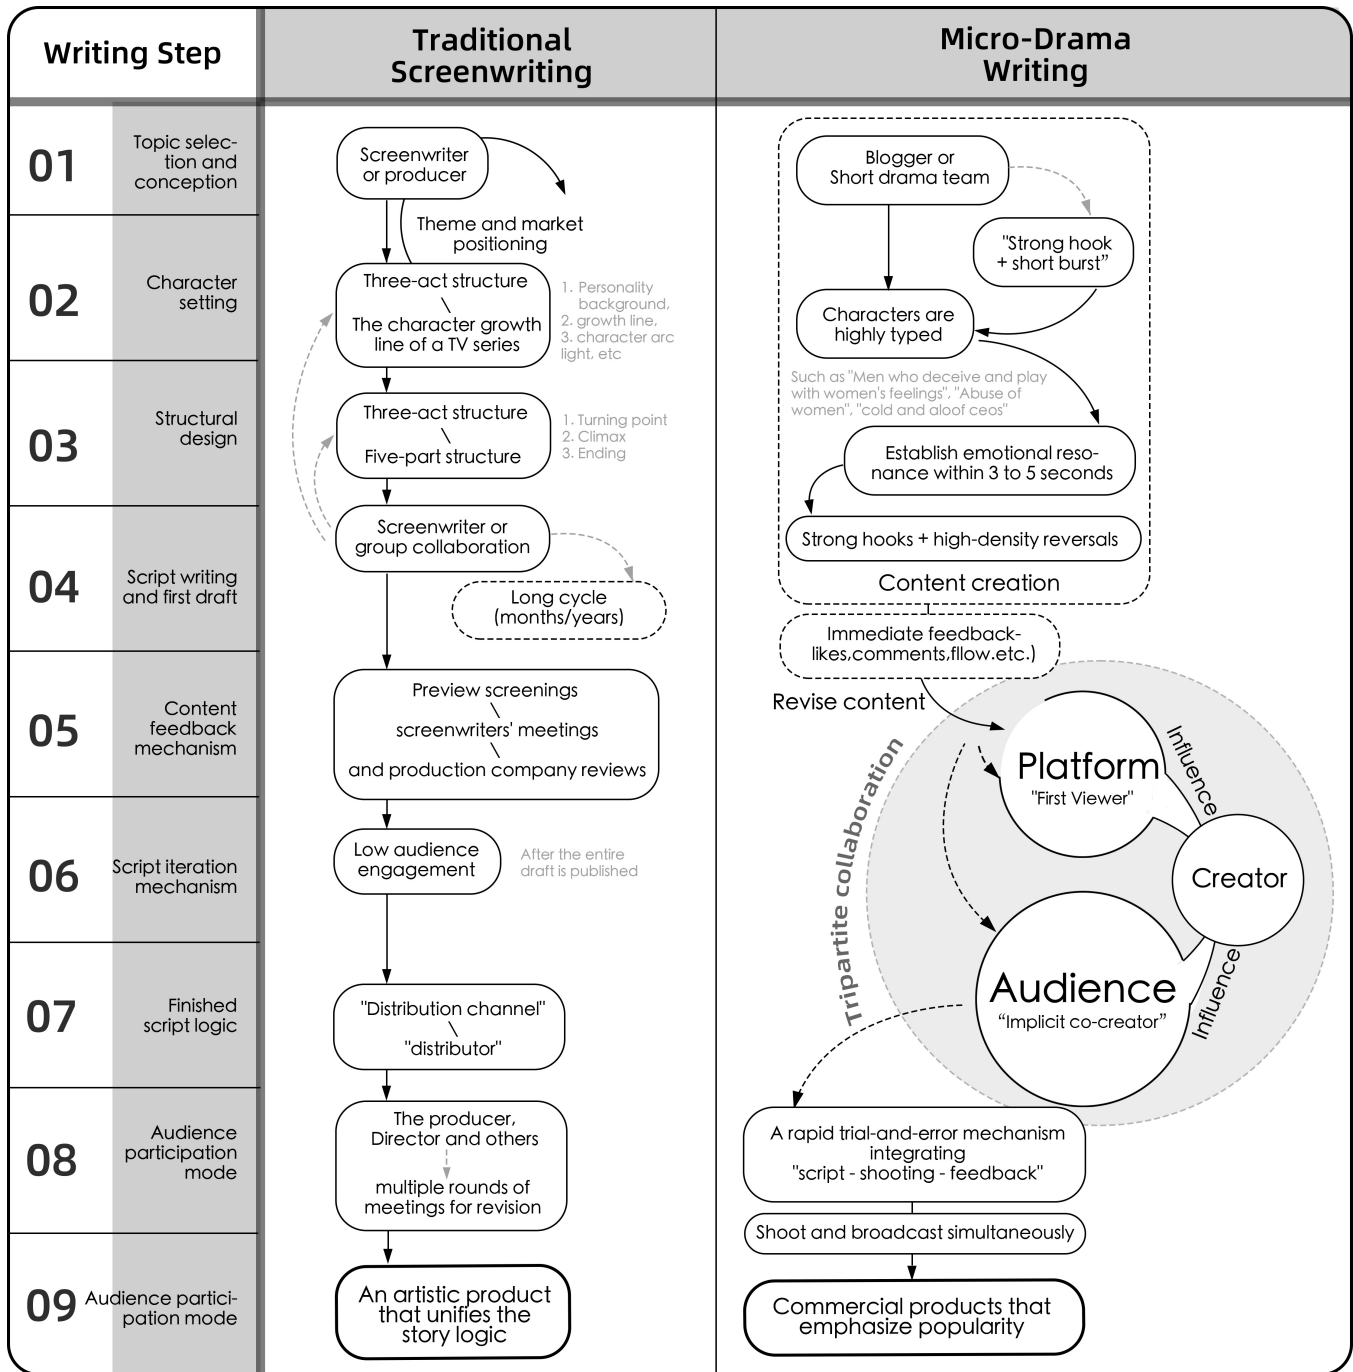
Writing Step

Traditional Screenwriting

Micro-Drama Writing

01 Topic selection and conception

02 Character setting

03 Structural design

04 Script writing and first draft

05 Content feedback mechanism

06 Script iteration mechanism

07 Finished script logic

08 Audience participation mode

09 Audience participation mode

Screenwriter or producer

Theme and market positioning

Three-act structure \ The character growth line of a TV series

1. Personality background, 2. growth line, 3. character arc light, etc

Three-act structure \ Five-part structure

1. Turning point 2. Climax 3. Ending

Screenwriter or group collaboration

Long cycle (months/years)

Preview screenings \ screenwriters' meetings \ and production company reviews

Low audience engagement

After the entire draft is published

"Distribution channel" \ "distributor"

The producer, Director and others multiple rounds of meetings for revision

An artistic product that unifies the story logic

Blogger or Short drama team

"Strong hook + short burst"

Characters are highly typed

Such as "Men who deceive and play with women's feelings", "Abuse of women", "cold and aloof ceos"

Establish emotional resonance within 3 to 5 seconds

Strong hooks + high-density reversals

Content creation

Immediate feedback-likes,comments,fllow.etc.)

Revise content

Tripartite collaboration

Platform "First Viewer"

Influence

Creator

Audience "Implicit co-creator"

Influence

A rapid trial-and-error mechanism integrating "script - shooting - feedback"

Shoot and broadcast simultaneously

Commercial products that emphasize popularity